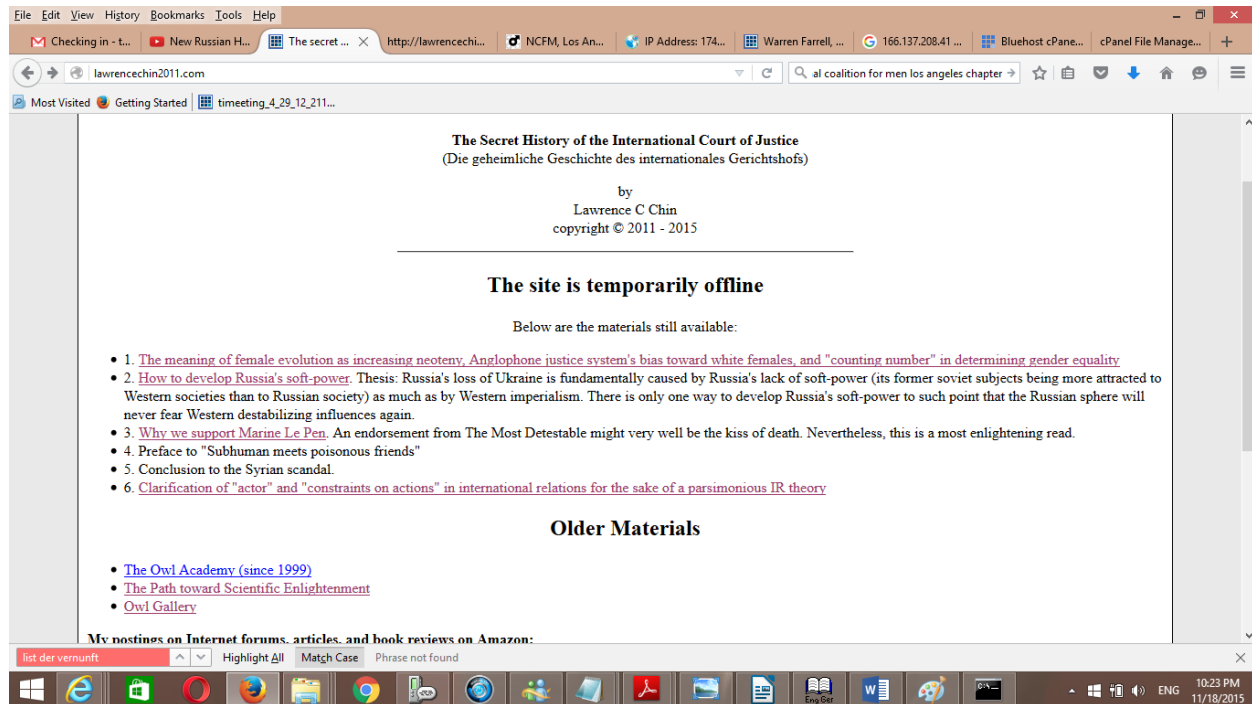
File Edit View History Bookmarks Tools Help

Checking in - t... | New Russian H... | The secret ... | http://lawrencechi... | NCFM, Los An... | IP Address: 174... | Warren Farrell, ... | 166.137.208.41 ... | Bluehost cPane... | cPanel File Manage...

lawrencechin2011.com

al coalition for men los angeles chapter

Most Visited | Getting Started | timeeting_4_29_12_211...

The Secret History of the International Court of Justice
(Die geheimliche Geschichte des internationales Gerichtshofs)

by
Lawrence C Chin
copyright © 2011 - 2015

The site is temporarily offline

Below are the materials still available:

- 1. The meaning of female evolution as increasing neoteny, Anglophone justice system's bias toward white females, and "counting number" in determining gender equality
- 2. How to develop Russia's soft-power. Thesis: Russia's loss of Ukraine is fundamentally caused by Russia's lack of soft-power (its former soviet subjects being more attracted to Western societies than to Russian society) as much as by Western imperialism. There is only one way to develop Russia's soft-power to such point that the Russian sphere will never fear Western destabilizing influences again.
- 3. Why we support Marine Le Pen. An endorsement from The Most Detestable might very well be the kiss of death. Nevertheless, this is a most enlightening read.
- 4. Preface to "Subhuman meets poisonous friends"
- 5. Conclusion to the Syrian scandal.
- 6. Clarification of "actor" and "constraints on actions" in international relations for the sake of a parsimonious IR theory

Older Materials

- The Owl Academy (since 1999)
- The Path toward Scientific Enlightenment
- Owl Gallery

My postings on Internet forums, articles, and book reviews on Amazon:

list der vernunft | Highlight All | Match Case | Phrase not found

Eng Ger

ENG 10:23 PM 11/18/2015